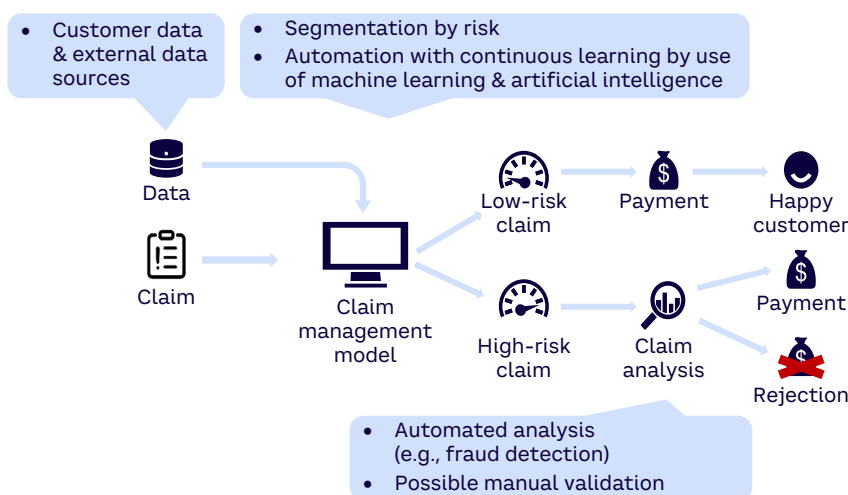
- Customer data & external data sources

- Segmentation by risk
- Automation with continuous learning by use of machine learning & artificial intelligence

Data

Claim

Claim management model

Low-risk claim

Payment

Happy customer

High-risk claim

Claim analysis

Payment

Rejection

- Automated analysis (e.g., fraud detection)
- Possible manual validation